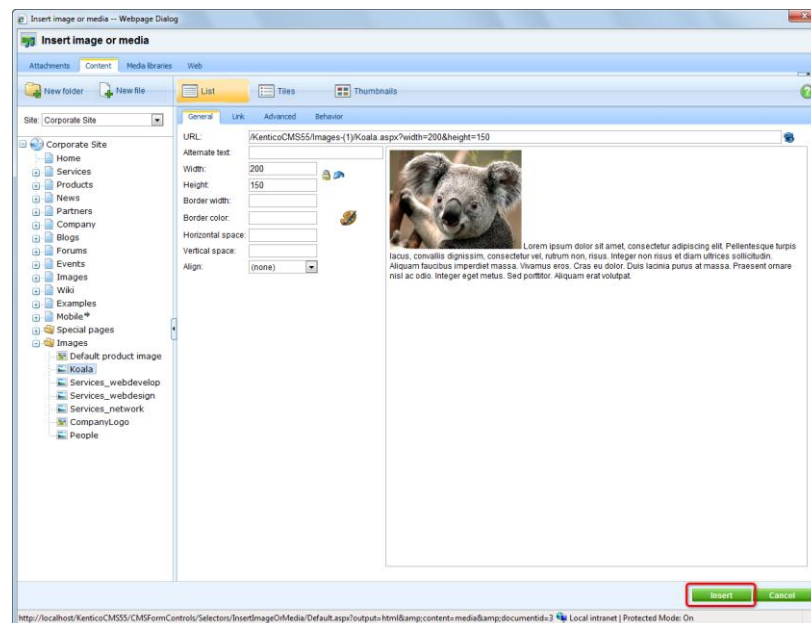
Insert image or media -- Webpage Dialog

Insert image or media

Attachments Content Media libraries Web

New folder New file

List Tiles Thumbnails

Site: Corporate Site

Corporate Site
Home
Services
Products
News
Partners
Company
Blogs
Forums
Events
Images
Wiki
Examples
Mobile
Special pages
Images
Default product image
Koala
Services_webdevelop
Services_webdesign
Services_network
CompanyLogo
People

General Link Advanced Behavior

URL: /KenticoCMS55/Images-(1)/Koala.aspx?width=200&height=150
Alternate text:
Width: 200
Height: 150
Border width:
Border color:
Horizontal space:
Vertical space:
Align: (none)

Lorem ipsum dolor sit amet, consectetur adipiscing elit. Pellentesque turpis lacus, convallis dignissim, consectetur vel, rutrum non, risus. Integer non risus et diam ultrices sollicitudin. Aliquam faucibus imperdiet massa. Vivamus eros. Cras eu dolor. Duis lacinia purus at massa. Praesent ornare nisl ac odio. Integer eget metus. Sed porttitor. Aliquam erat volutpat.

Insert Cancel

http://localhost/KenticoCMS55/CMSFormControls/Selectors/InsertImageOrMedia/Default.aspx?output=html&amp;content=media&amp;documentid=3 Local intranet | Protected Mode: On